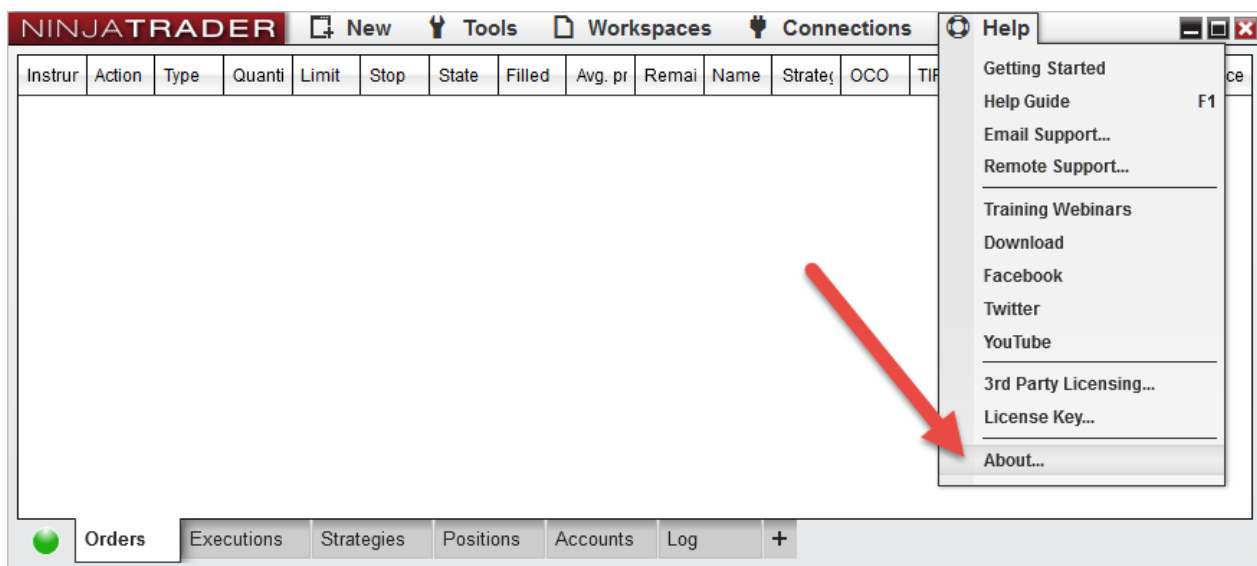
NINJATRADER New Tools Workspaces Connections Help

| Instrur | Action | Type | Quanti | Limit | Stop | State | Filled | Avg. pr | Remai | Name | Strateg | OCO | TIF | ce |
|---|---|---|---|---|---|---|---|---|---|---|---|---|---|---|

Getting Started
Help Guide F1
Email Support...
Remote Support...
Training Webinars
Download
Facebook
Twitter
YouTube
3rd Party Licensing...
License Key...
About...

Orders Executions Strategies Positions Accounts Log +